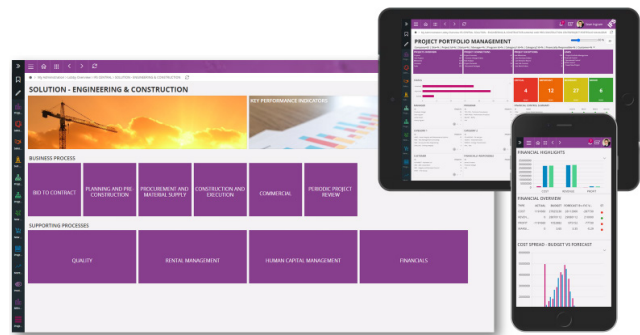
SOLUTION - ENGINEERING & CONSTRUCTION

KEY PERFORMANCE INDICATORS

BUSINESS PROCESS

BID TO CONTRACT

PLANNING AND PRE CONSTRUCTION

PROCUREMENT AND MATERIAL SUPPLY

CONSTRUCTION AND EXECUTION

COMMERCIAL

PERIODIC PROJECT REVIEW

SUPPORTING PROCESSES

QUALITY

RENTAL MANAGEMENT

HUMAN CAPITAL MANAGEMENT

FINANCIALS

PROJECT PORTFOLIO MANAGEMENT

4

13

37

8

FINANCIAL HIGHLIGHTS

FINANCIAL OVERVIEW

COST SPREAD - BUDGET VS FORECAST